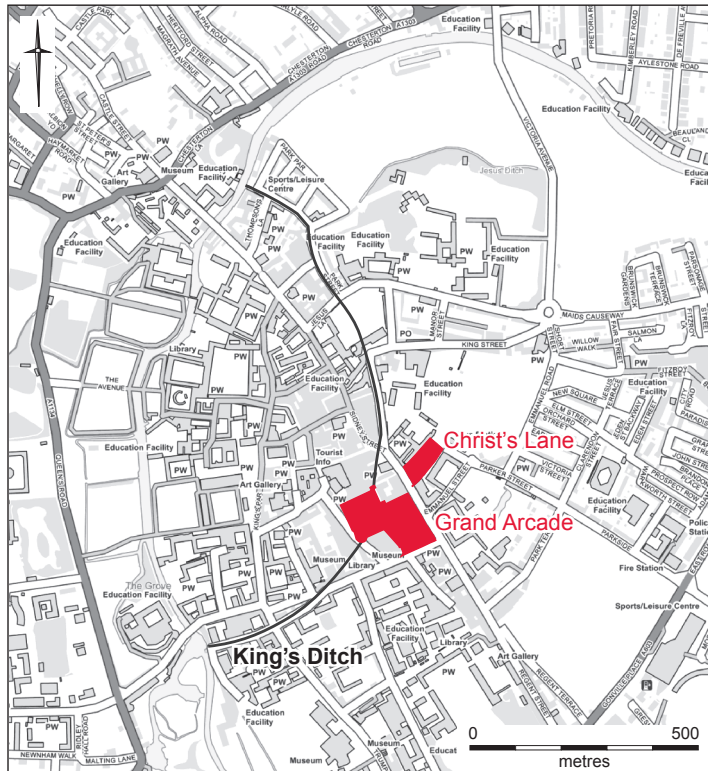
Christ's Lane
Grand Arcade
King's Ditch
0
500
metres
CASTLE PARK
HERTFORD STREET
MAGRATH AVENUE
CHESTERTON ROAD
A1303
CHESTERTON ROAD
Education Facility
PRETORIA R
KIMBERLEY ROAD
DE FREVILLE AVENUE
AYLESTONE ROAD
Education Facility
BEAUFORT
VICTORIA AVENUE
CASTLE STREET
ST PETER'S STREET
HAYMARKET ROAD
MARGARET
PW
PW
PW
Art Gallery
Museum
Education Facility
PARK PARADE
Sports/Leisure Centre
Jesus Ditch
PW
Education Facility
THOMPSON'S LANE
Education Facility
Education Facility
PW
Education Facility
PW
PW
PW
PW
PW
PW
PARK STREET
PW
JESUS LANE
PO
MANOR STREET
MAIDS CAUSEWAY
SALMON LA
BRUNSWICK GARDENS
BRUNSWICK WALK
PARKSIDE
FITZROY STREET
KING STREET
PW
WILLOW WALK
FITZROY
Library
PW
PW
THE AVENUE
Education Facility
Education Facility
Education Facility
A1134
QUEEN'S ROAD
NEW SQUARE
EMMANUEL ROAD
PARADISE
Education Facility
PW
PW
SIDNEY STREET
Tourist Info
PW
ELM STREET
ORCHARD STREET
EDEN STREET
GRAFTON
JOHN STREET
PW
PW
Art Gallery
PW
PARKER STREET
PW
VICTORIA STREET
CLARENDON STREET
PROSPECT ROW
KING'S PARADE
PW
PW
PW
PW
EMMANUEL STREET
Education Facility
Police Station
Museum
Library
Museum
PARKSIDE
PARK TERRACE
Fire Station
The Grove
Education Facility
PW
PW
PW
PW
Sports/Leisure Centre
EAST ROAD
PW
PW
Education Facility
Art Gallery
REGENT STREET
REGENT TERRACE
GONVILLE PLACE A603
PW
PW
PW
Education Facility
Museum
Museum
Educat
NEWNHAM WALK
MALTING LANE
SILVER